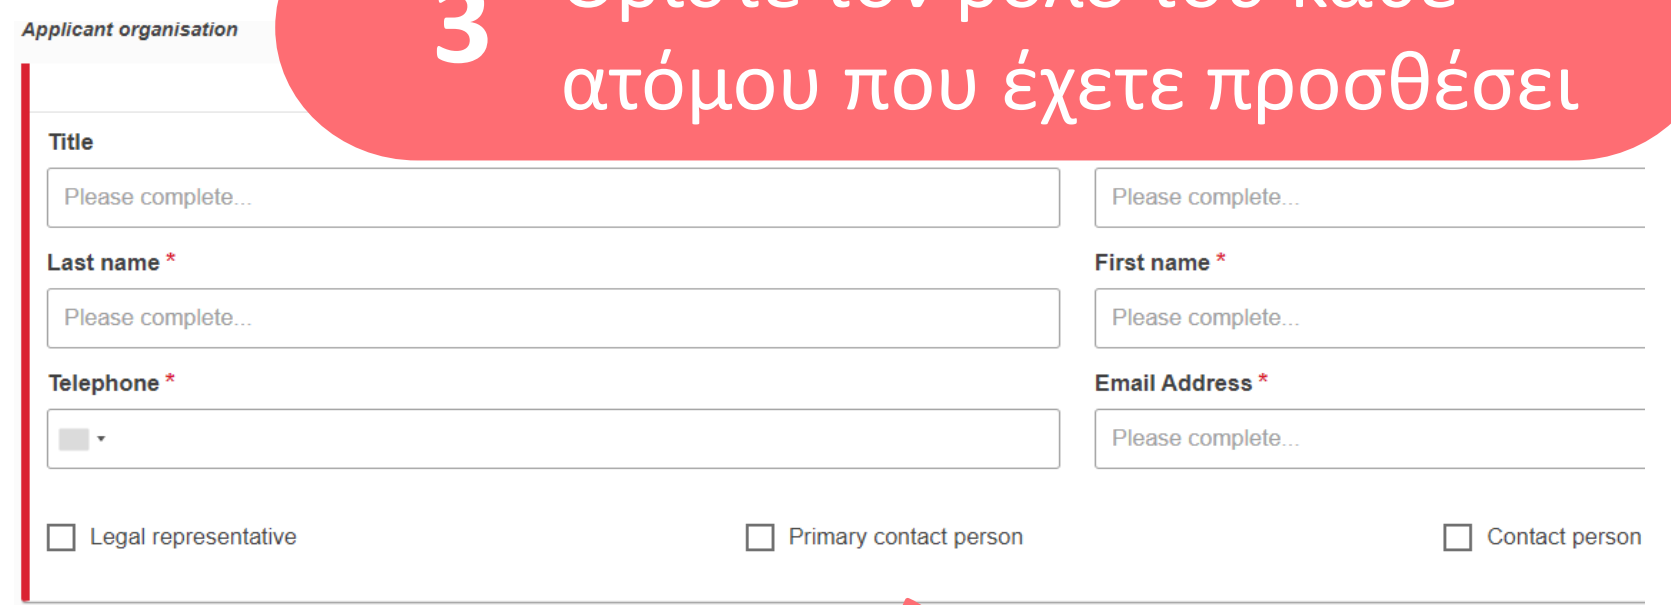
Applicant organisation

3

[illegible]
ατόμου που έχετε προσθέσει

Title

Please complete...

Please complete...

Last name *

Please complete...

First name *

Please complete...

Telephone *

Email Address *

Please complete...

Legal representative

Primary contact person

Contact person